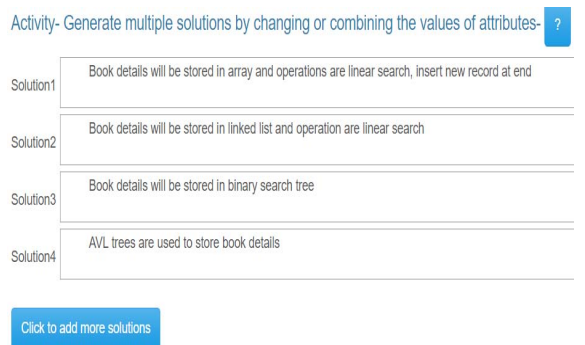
Activity- Generate multiple solutions by changing or combining the values of attributes- ?

Solution1 Book details will be stored in array and operations are linear search, insert new record at end

Solution2 Book details will be stored in linked list and operation are linear search

Solution3 Book details will be stored in binary search tree

Solution4 AVL trees are used to store book details

Click to add more solutions